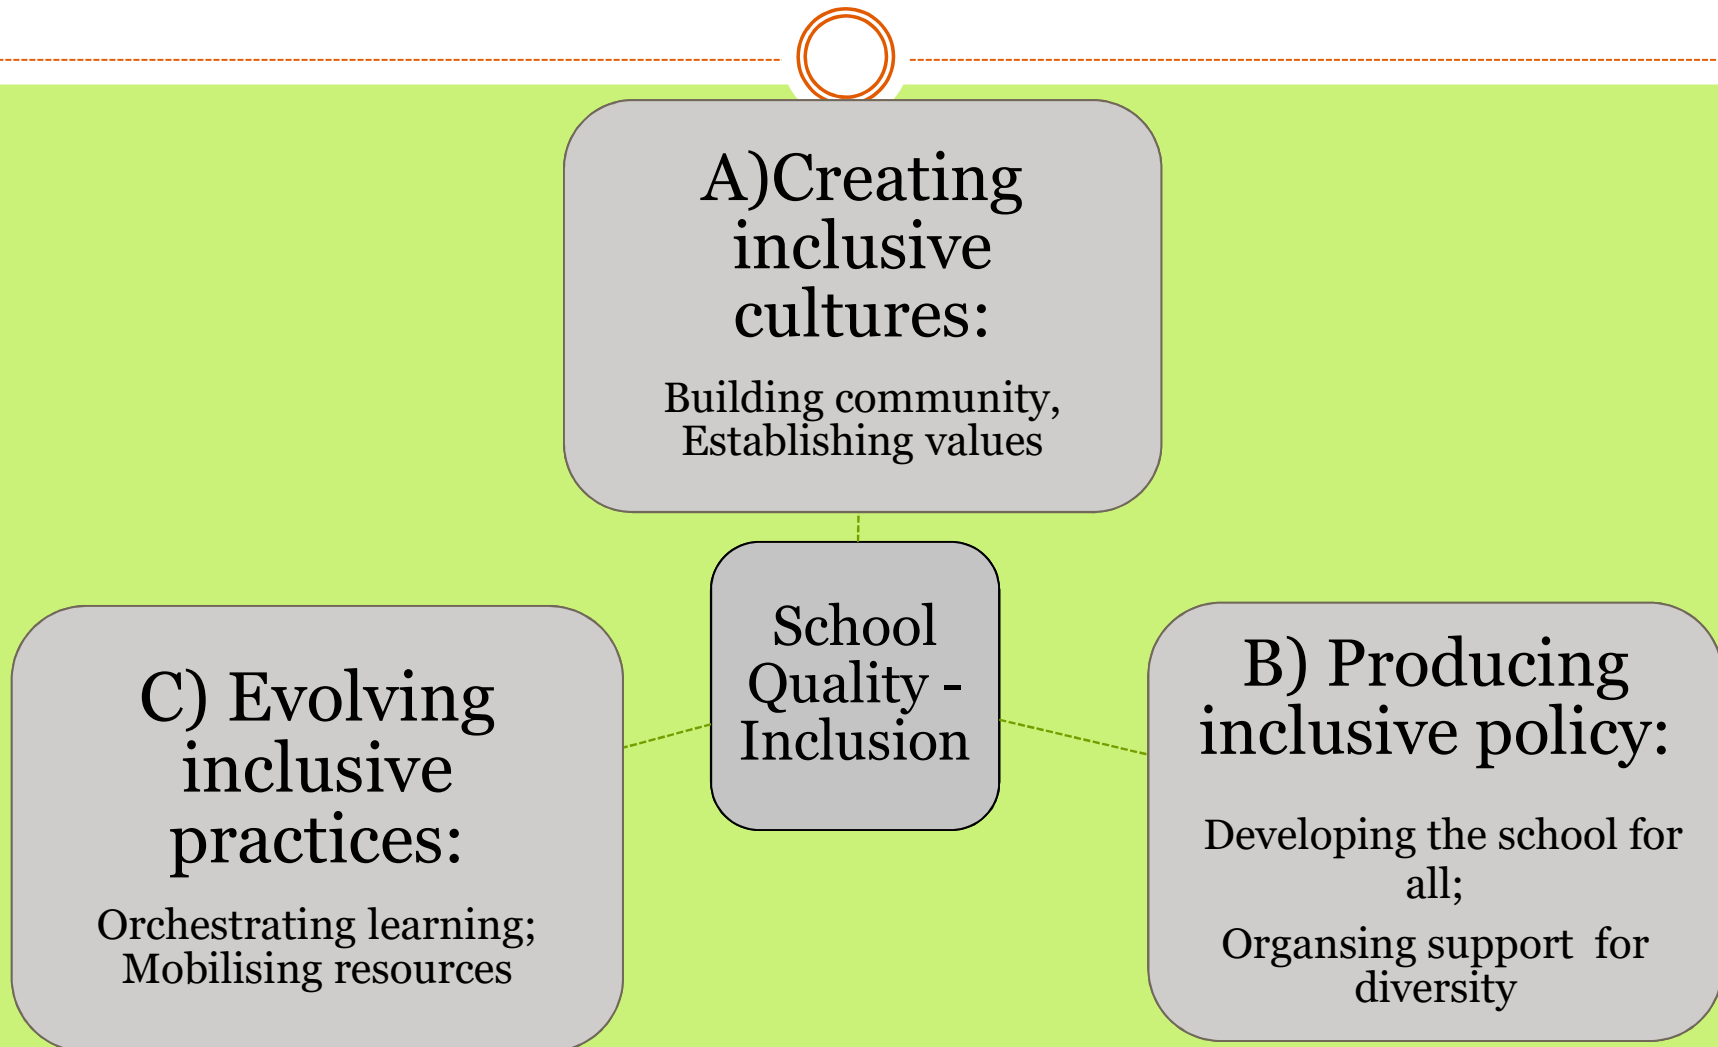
A)Creating inclusive cultures:

Building community, Establishing values

School Quality - Inclusion

C) Evolving inclusive practices:

Orchestrating learning; Mobilising resources

B) Producing inclusive policy:

Developing the school for all;

Organsing support for diversity